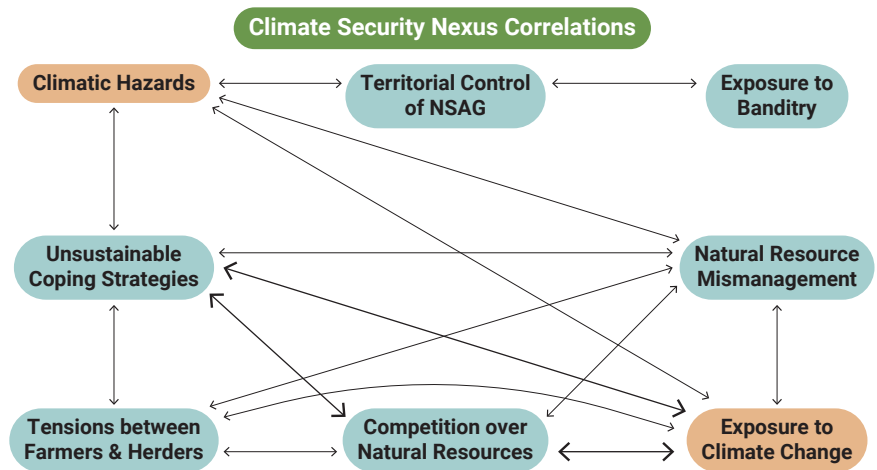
Climate Security Nexus Correlations

Climatic Hazards

Territorial Control of NSAG

Exposure to Banditry

Unsustainable Coping Strategies

Natural Resource Mismanagement

Tensions between Farmers & Herders

Competition over Natural Resources

Exposure to Climate Change